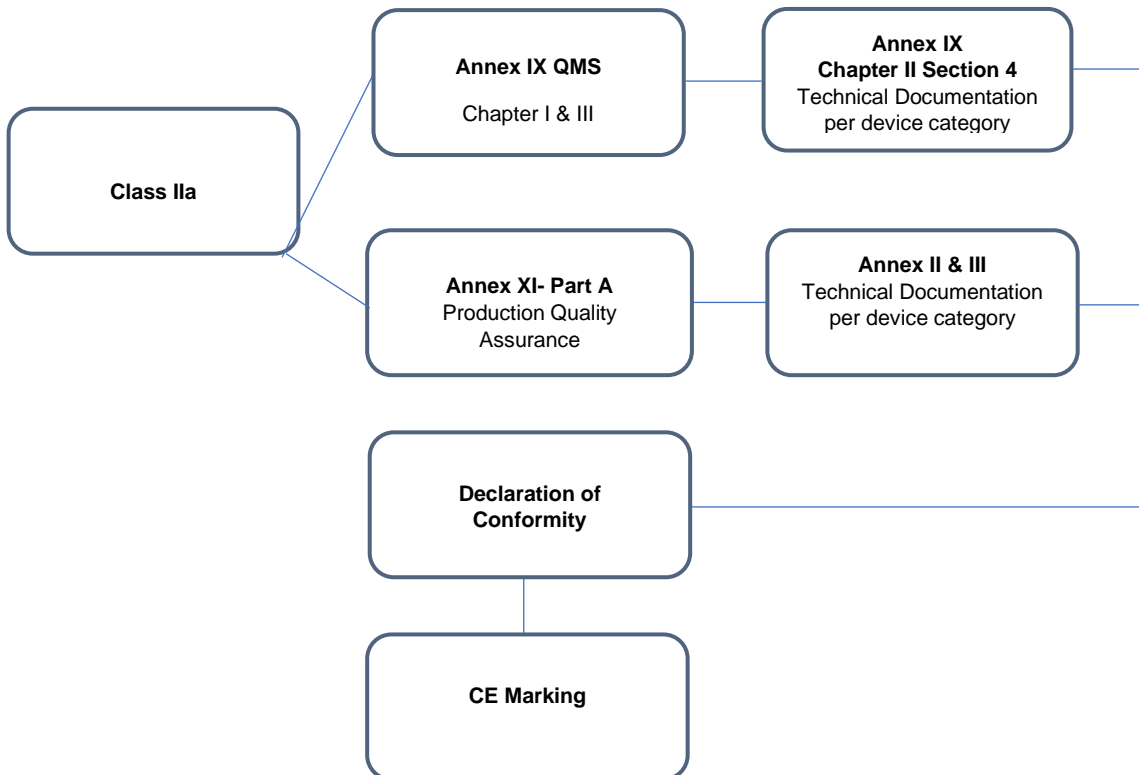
Class IIa

Annex IX QMS
Chapter I & III

Annex IX
Chapter II Section 4
Technical Documentation per device category

Annex XI- Part A
Production Quality Assurance

Annex II & III
Technical Documentation per device category

Declaration of Conformity

CE Marking